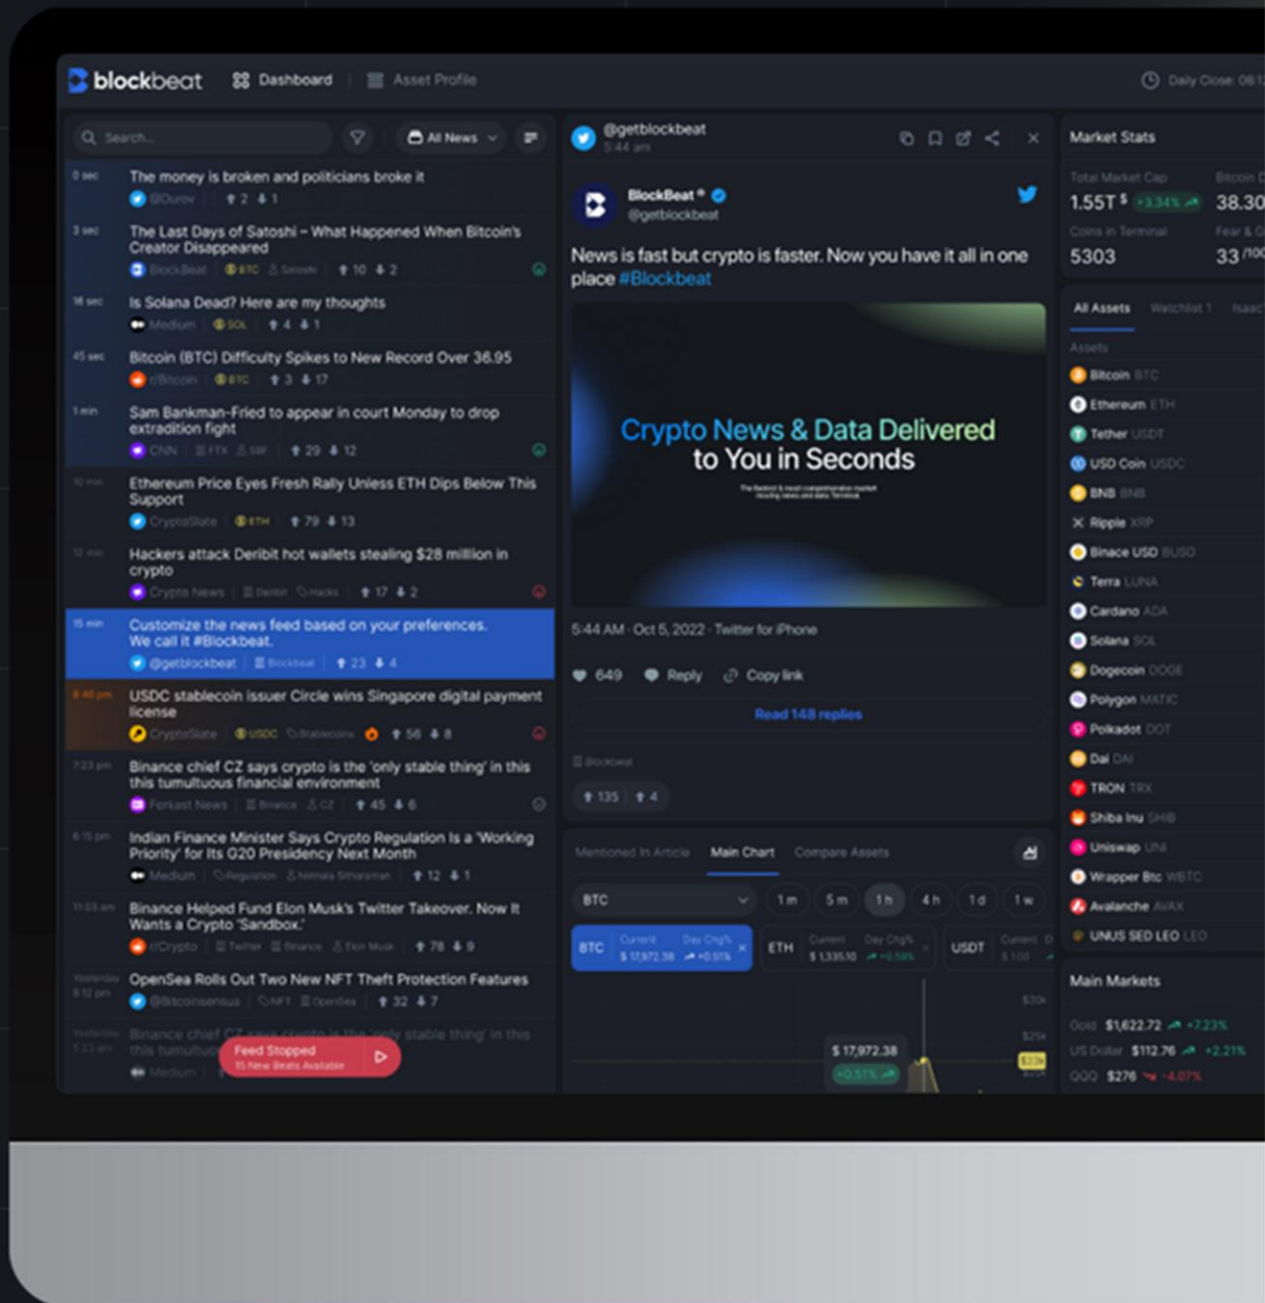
blockbeat Dashboard Asset Profile Daily Close: 08:1

Search... All News

0 sec The money is broken and politicians broke it
@Durov 2 1

3 sec The Last Days of Satoshi – What Happened When Bitcoin's Creator Disappeared
BlockBeat BTC Satoshi 10 2

18 sec Is Solana Dead? Here are my thoughts
Medium SOL 4 1

45 sec Bitcoin (BTC) Difficulty Spikes to New Record Over 36.95
r/Bitcoin BTC 3 17

1 min Sam Bankman-Fried to appear in court Monday to drop extradition fight
CNN FTX SBF 29 12

10 min Ethereum Price Eyes Fresh Rally Unless ETH Dips Below This Support
CryptoSlate ETH 79 13

12 min Hackers attack Deribit hot wallets stealing $28 million in crypto
Crypto News Deribit Hacks 17 2

15 min Customize the news feed based on your preferences. We call it #Blockbeat.
@getblockbeat Blockbeat 23 4

8:40 pm USDC stablecoin issuer Circle wins Singapore digital payment license
CryptoSlate USDC Stablecoins 56 8

7:23 pm Binance chief CZ says crypto is the 'only stable thing' in this this tumultuous financial environment
Forkast News Binance CZ 45 6

6:15 pm Indian Finance Minister Says Crypto Regulation Is a 'Working Priority' for Its G20 Presidency Next Month
Medium Regulation Nirmala Sitharaman 12 1

11:03 am Binance Helped Fund Elon Musk's Twitter Takeover. Now It Wants a Crypto 'Sandbox.'
r/Crypto Twitter Binance Elon Musk 78 9

Yesterday 8:12 pm OpenSea Rolls Out Two New NFT Theft Protection Features
@Bitcoinsensus NFT OpenSea 32 7

Yesterday 5:23 am Binance chief CZ says crypto is the 'only stable thing' in this this tumultuo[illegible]
Medium

Feed Stopped
15 New Beats Available

@getblockbeat
5:44 am

BlockBeat
@getblockbeat

News is fast but crypto is faster. Now you have it all in one place #Blockbeat

Crypto News & Data Delivered to You in Seconds

5:44 AM · Oct 5, 2022 · Twitter for iPhone

649 Reply Copy link

Read 148 replies

Blockbeat

135 4

Mentioned In Article Main Chart Compare Assets

BTC 1m 5m 1h 4h 1d 1w

BTC Current $17,972.38 Day Chg% +0.51%
ETH Current $1,335.10 Day Chg% +0.59%
USDT Current $1.00

$30k
$25k
$ 17,972.38
+0.51%

Market Stats

Total Market Cap 1.55T $ +3.34%
Bitcoin D 38.30
Coins in Terminal 5303
Fear & G 33

All Assets Watchlist 1 Isaac

Assets
Bitcoin BTC
Ethereum ETH
Tether USDT
USD Coin USDC
BNB BNB
Ripple XRP
Binace USD BUSD
Terra LUNA
Cardano ADA
Solana SOL
Dogecoin DOGE
Polygon MATIC
Polkadot DOT
Dai DAI
TRON TRX
Shiba Inu SHIB
Uniswap UNI
Wrapper Btc WBTC
Avalanche AVAX
UNUS SED LEO LEO

Main Markets
Gold $1,622.72 +7.23%
US Dollar $112.76 +2.21%
QQQ $276 -4.07%